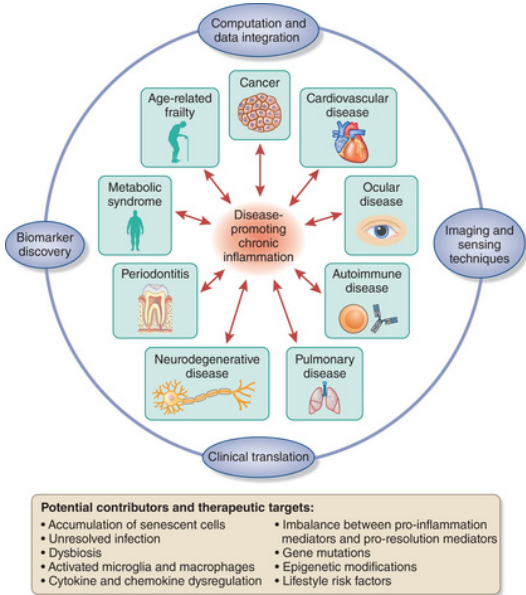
Computation and data integration

Biomarker discovery

Imaging and sensing techniques

Clinical translation

Cancer

Age-related frailty

Cardiovascular disease

Metabolic syndrome

Ocular disease

Disease-promoting chronic inflammation

Periodontitis

Autoimmune disease

Neurodegenerative disease

Pulmonary disease

Potential contributors and therapeutic targets:

• Accumulation of senescent cells
• Unresolved infection
• Dysbiosis
• Activated microglia and macrophages
• Cytokine and chemokine dysregulation

• Imbalance between pro-inflammation mediators and pro-resolution mediators
• Gene mutations
• Epigenetic modifications
• Lifestyle risk factors